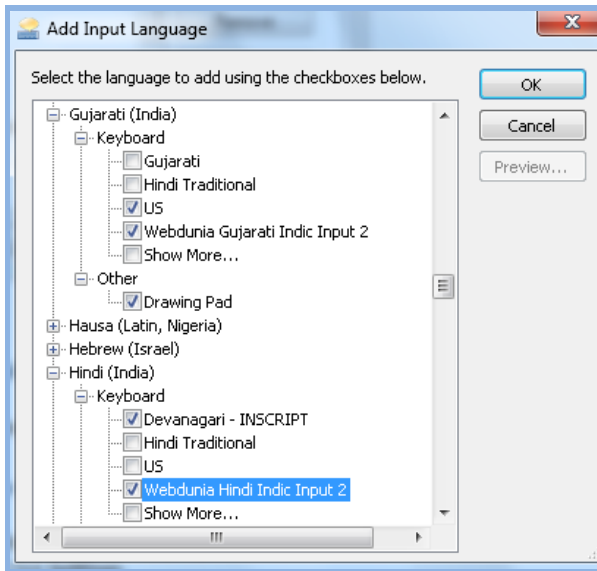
Add Input Language

Select the language to add using the checkboxes below.

Gujarati (India)
Keyboard
Gujarati
Hindi Traditional
US
Webdunia Gujarati Indic Input 2
Show More...
Other
Drawing Pad
Hausa (Latin, Nigeria)
Hebrew (Israel)
Hindi (India)
Keyboard
Devanagari - INSCRIPT
Hindi Traditional
US
Webdunia Hindi Indic Input 2
Show More...

OK
Cancel
Preview...